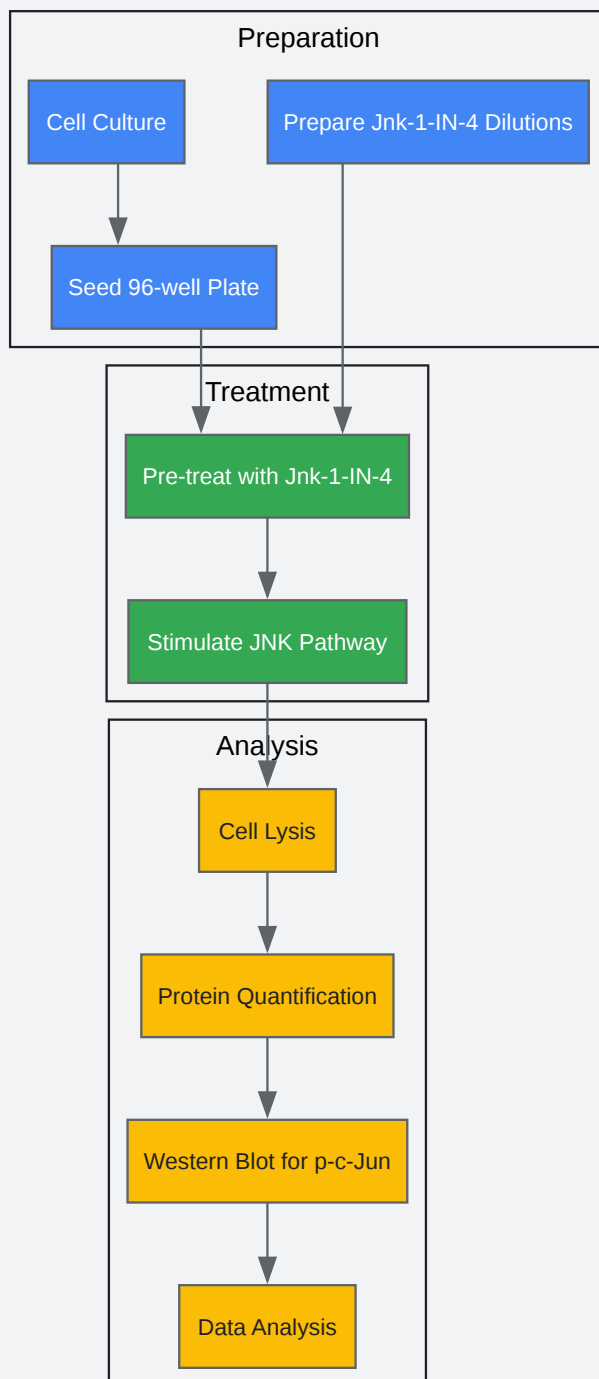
Preparation

Cell Culture

Prepare Jnk-1-IN-4 Dilutions

Seed 96-well Plate

Treatment

Pre-treat with Jnk-1-IN-4

Stimulate JNK Pathway

Analysis

Cell Lysis

Protein Quantification

Western Blot for p-c-Jun

Data Analysis